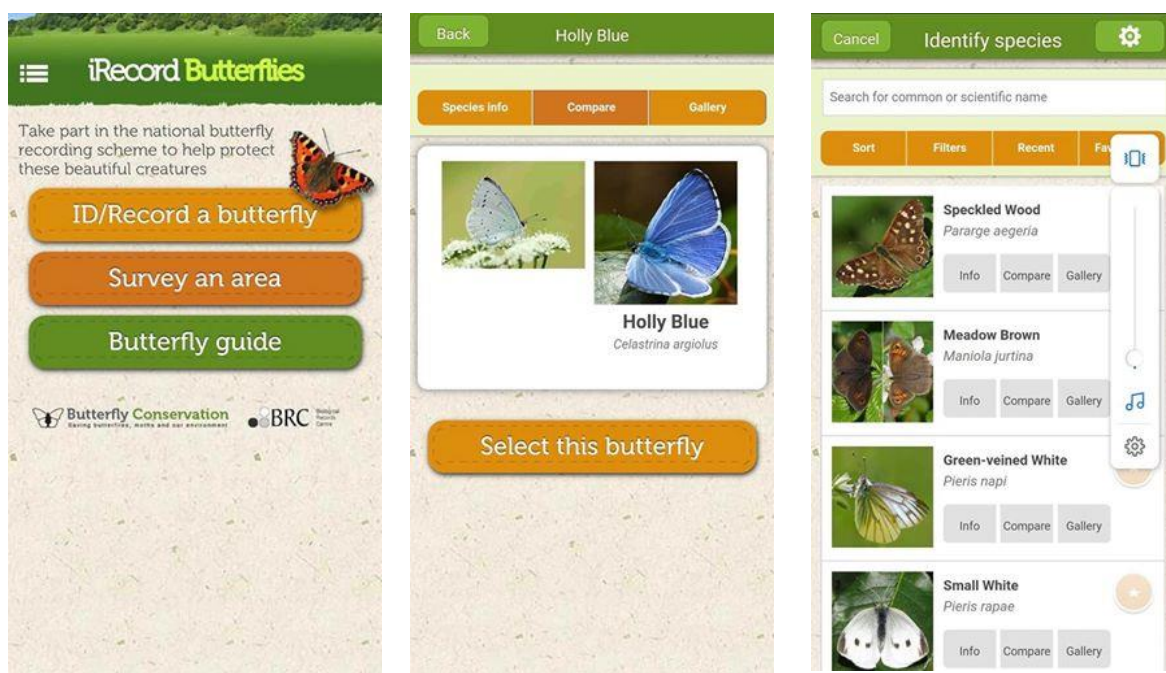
iRecord Butterflies

Take part in the national butterfly recording scheme to help protect these beautiful creatures

ID/Record a butterfly

Survey an area

Butterfly guide

Butterfly Conservation
Saving butterflies, moths and our environment

BRC Biological Records Centre

Back

Holly Blue

Species info

Compare

Gallery

Holly Blue
Celastrina argiolus

Select this butterfly

Cancel

Identify species

Search for common or scientific name

Sort

Filters

Recent

Fa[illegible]

Speckled Wood
Pararge aegeria

Info Compare Gallery

Meadow Brown
Maniola jurtina

Info Compare Gallery

Green-veined White
Pieris napi

Info Compare Gallery

Small White
Pieris rapae

Info Compare Gallery